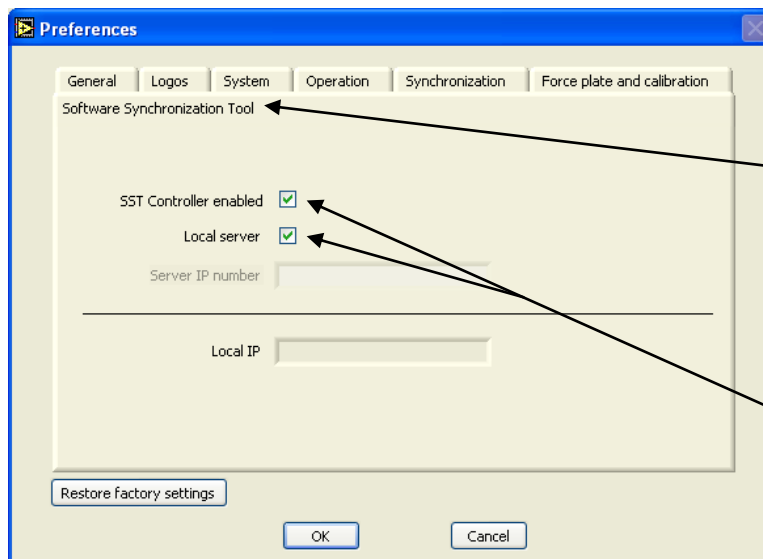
Preferences

General | Logos | System | Operation | Synchronization | Force plate and calibration

Software Synchronization Tool

SST Controller enabled

Local server

Server IP number

Local IP

Restore factory settings

OK

Cancel